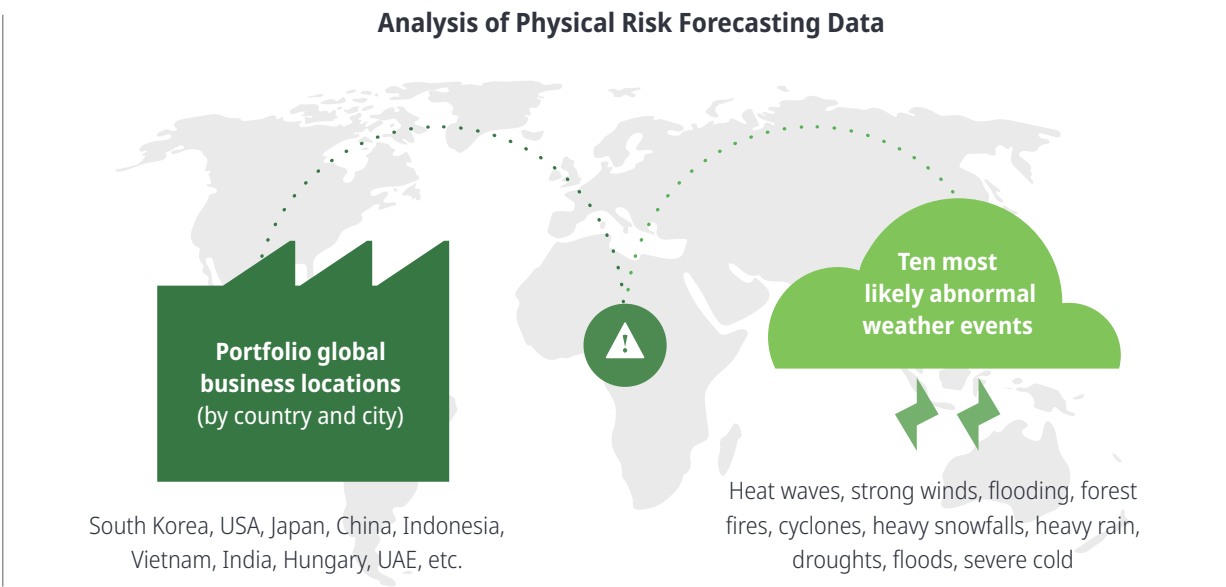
Analysis of Physical Risk Forecasting Data

Portfolio global business locations (by country and city)

!

Ten most likely abnormal weather events

South Korea, USA, Japan, China, Indonesia, Vietnam, India, Hungary, UAE, etc.

Heat waves, strong winds, flooding, forest fires, cyclones, heavy snowfalls, heavy rain, droughts, floods, severe cold